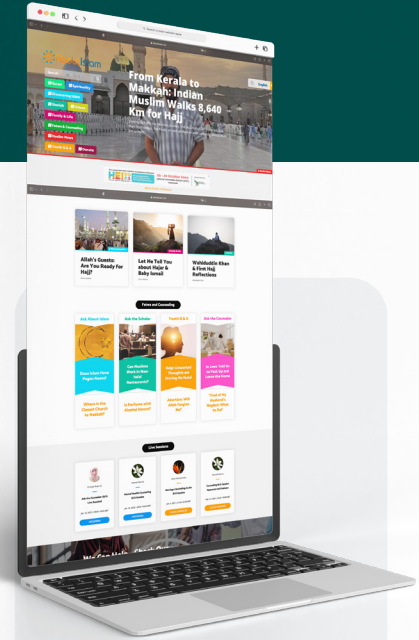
From Kerala to Makkah: Indian Muslim Walks 8,640 Km for Hajj

Allah's Guests: Are You Ready For Hajj?

Let Me Tell You about Hajar & Baby Ismail

Wahiduddin Khan & First Hajj Reflections

Fatwa and Counseling

Ask About Islam

Ask the Scholar

Youth Q&A

Ask the Counselor

Does Islam Have Pagan Roots?

Can Muslims Work in Non-halal Restaurants?

Where Is the Closest Church to Prophet?

Is Perfume with Alcohol Haram?

Live Sessions

We Can Help